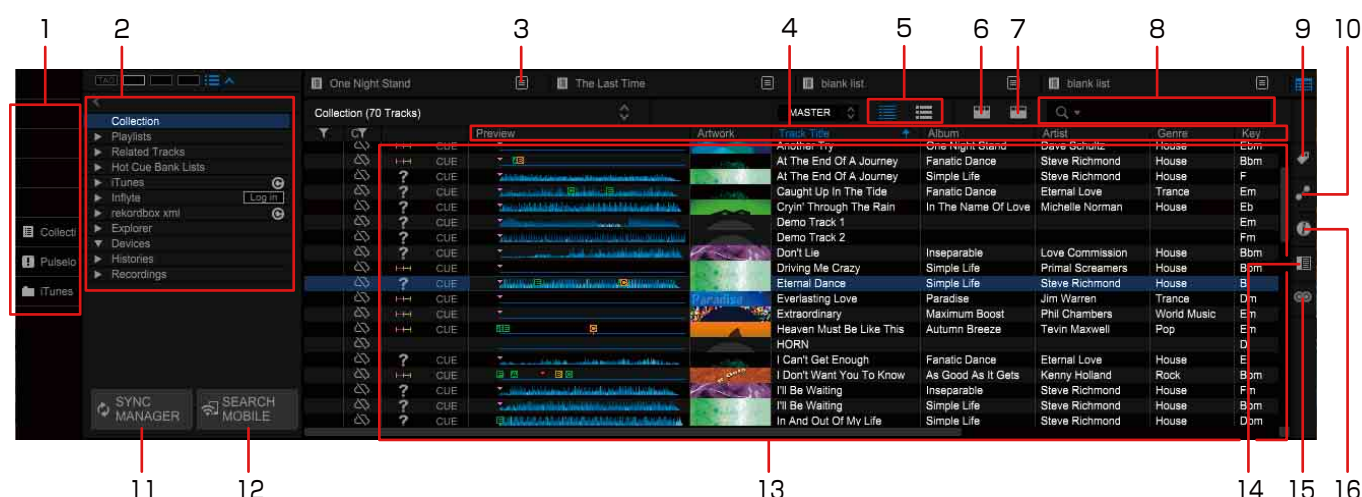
1 2 3 4 5 6 7 8 9 10

TAG

One Night Stand The Last Time blank list blank list

Collection (70 Tracks) MASTER

Collection
Playlists
Related Tracks
Hot Cue Bank Lists
iTunes
Inflyte Log in
rekordbox xml
Explorer
Devices
Histories
Recordings

Collecti
Pulselo
iTunes

| Preview | Artwork | Track Title | Album | Artist | Genre | Key |
|---|---|---|---|---|---|---|
| CUE | | Another Try | One Night Stand | Dave Schultz | House | Ebm |
| CUE | | At The End Of A Journey | Fanatic Dance | Steve Richmond | House | Bbm |
| CUE | | At The End Of A Journey | Simple Life | Steve Richmond | House | F |
| CUE | | Caught Up In The Tide | Fanatic Dance | Eternal Love | Trance | Em |
| CUE | | Cryin' Through The Rain | In The Name Of Love | Michelle Norman | House | Eb |
| CUE | | Demo Track 1 | | | | Em |
| CUE | | Demo Track 2 | | | | Fm |
| CUE | | Don't Lie | Inseparable | Love Commission | House | Bbm |
| CUE | | Driving Me Crazy | Simple Life | Primal Screamers | House | Bbm |
| CUE | | Eternal Dance | Simple Life | Steve Richmond | House | B |
| CUE | | Everlasting Love | Paradise | Jim Warren | Trance | Dm |
| CUE | | Extraordinary | Maximum Boost | Phil Chambers | World Music | Em |
| CUE | | Heaven Must Be Like This | Autumn Breeze | Tevin Maxwell | Pop | Em |
| | | HORN | | | | D |
| CUE | | I Can't Get Enough | Fanatic Dance | Eternal Love | House | E |
| CUE | | I Don't Want You To Know | As Good As It Gets | Kenny Holland | Rock | Bbm |
| CUE | | I'll Be Waiting | Inseparable | Steve Richmond | House | Fm |
| CUE | | I'll Be Waiting | Simple Life | Steve Richmond | House | Bbm |
| CUE | | In And Out Of My Life | Simple Life | Steve Richmond | House | Dbm |

SYNC MANAGER
SEARCH MOBILE

11 12 13 14 15 16